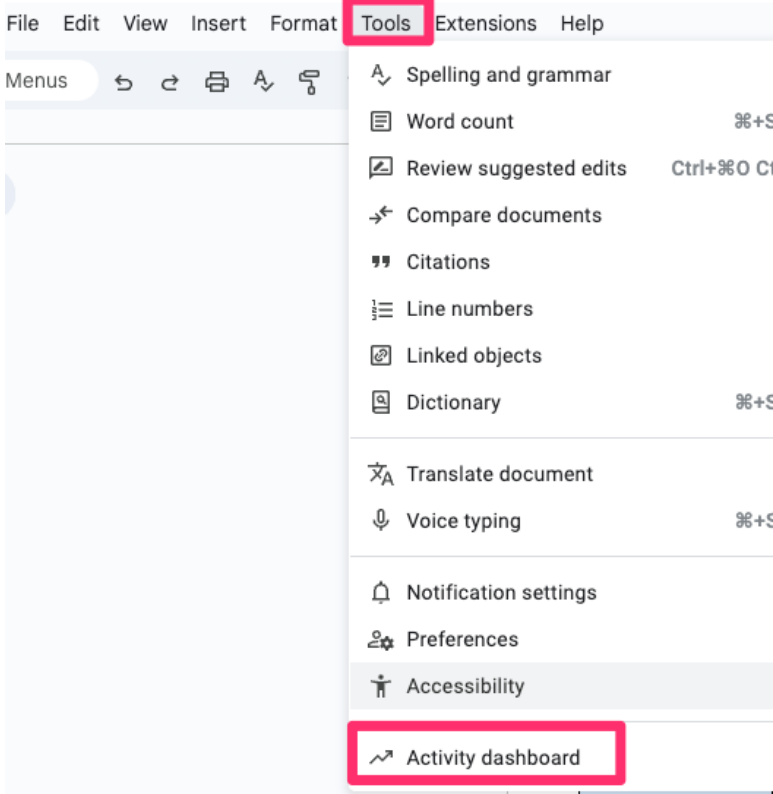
File Edit View Insert Format Tools Extensions Help

Menus

Spelling and grammar
Word count ⌘+S
Review suggested edits Ctrl+⌘O Ct
Compare documents
Citations
Line numbers
Linked objects
Dictionary ⌘+S

Translate document
Voice typing ⌘+S

Notification settings
Preferences
Accessibility

Activity dashboard